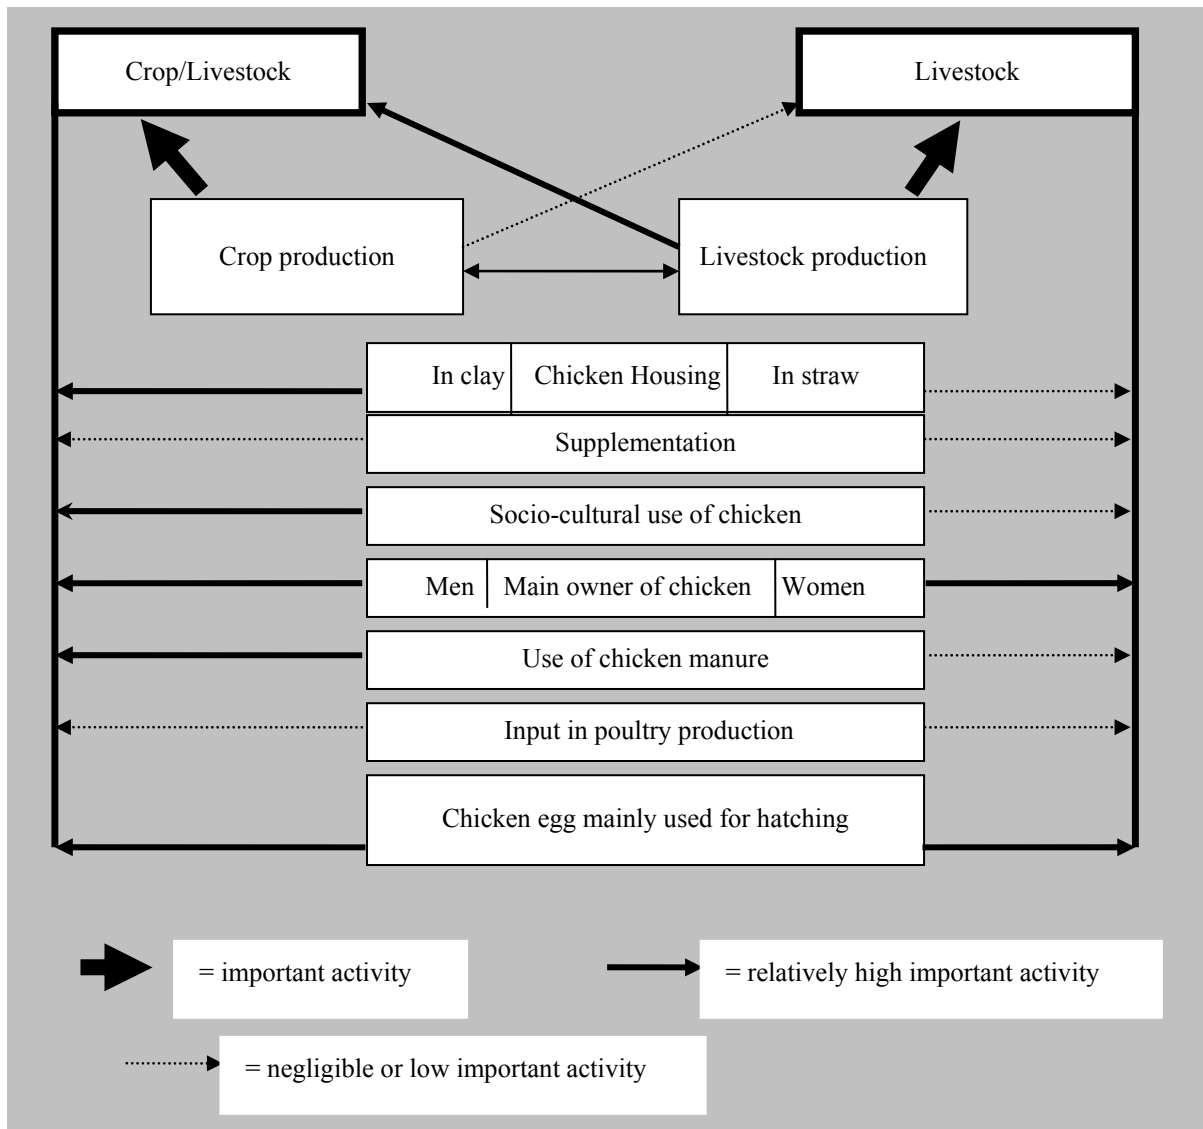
Crop/Livestock

Livestock

Crop production

Livestock production

In clay | Chicken Housing | In straw

Supplementation

Socio-cultural use of chicken

Men | Main owner of chicken | Women

Use of chicken manure

Input in poultry production

Chicken egg mainly used for hatching

= important activity

= relatively high important activity

= negligible or low important activity